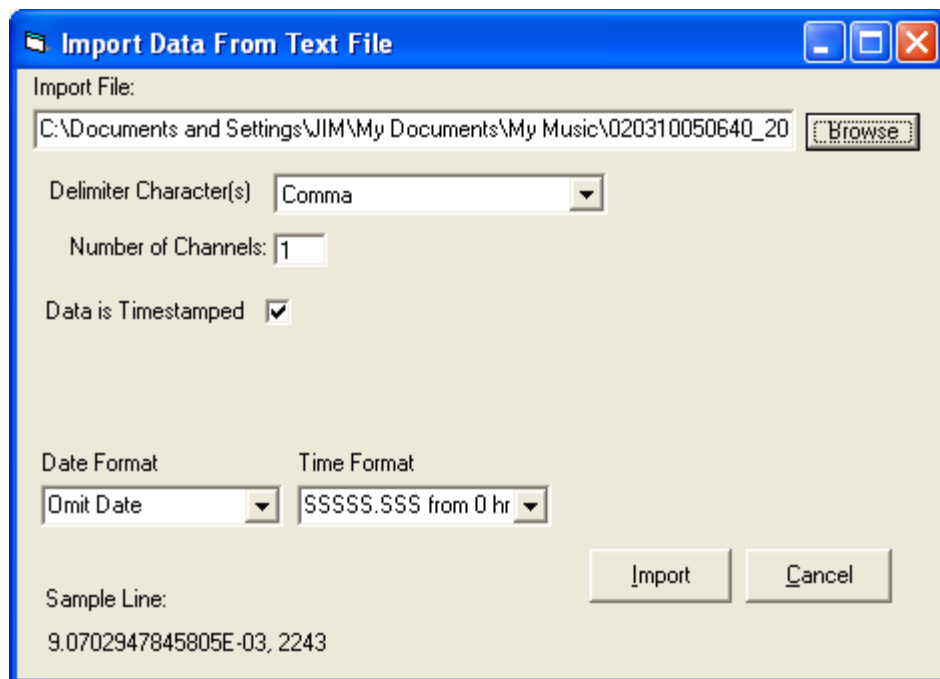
Import Data From Text File

Import File:

C:\Documents and Settings\JIM\My Documents\My Music\020310050640_20

Browse

Delimiter Character(s)

Comma

Number of Channels: 1

Data is Timestamped

Date Format

Omit Date

Time Format

SSSSS.SSS from 0 hr

Import

Cancel

Sample Line:

9.0702947845805E-03, 2243